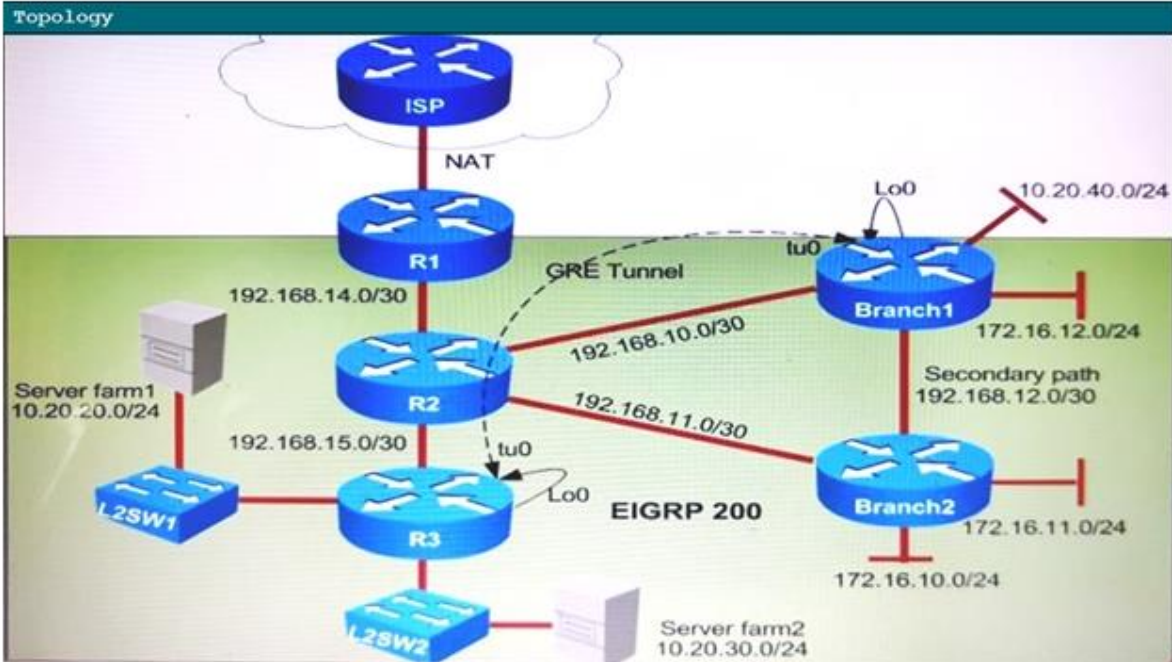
Topology

ISP

NAT

R1

Lo0

10.20.40.0/24

tu0

GRE Tunnel

Branch1

192.168.14.0/30

192.168.10.0/30

172.16.12.0/24

R2

Server farm1
10.20.20.0/24

Secondary path
192.168.12.0/30

192.168.11.0/30

192.168.15.0/30

tu0

Lo0

EIGRP 200

L2SW1

R3

Branch2

172.16.11.0/24

172.16.10.0/24

L2SW2

Server farm2
10.20.30.0/24